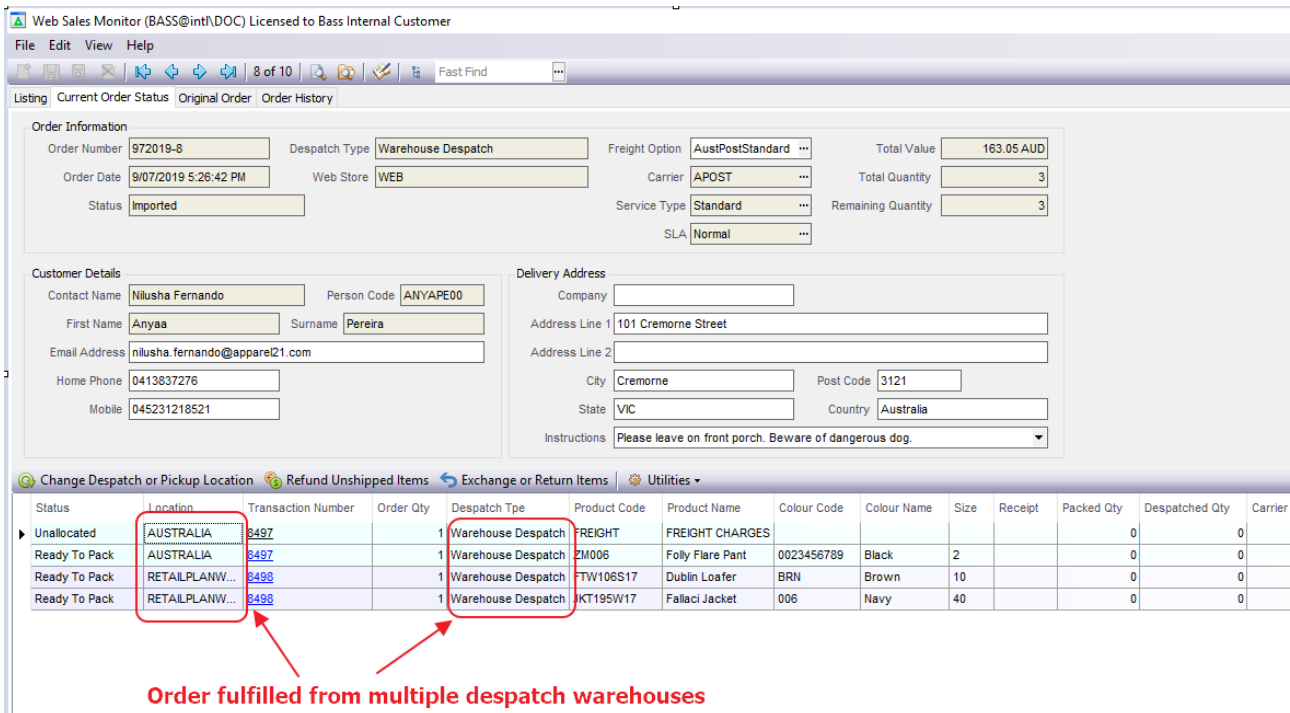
Web Sales Monitor (BASS@intl\DOC) Licensed to Bass Internal Customer

File Edit View Help

8 of 10 Fast Find

Listing | Current Order Status | Original Order | Order History

Order Information

Order Number 972019-8
Order Date 9/07/2019 5:26:42 PM
Status Imported
Despatch Type Warehouse Despatch
Web Store WEB
Freight Option AustPostStandard
Carrier APOST
Service Type Standard
SLA Normal
Total Value 163.05 AUD
Total Quantity 3
Remaining Quantity 3

Customer Details

Contact Name Nilusha Fernando
Person Code ANYAPE00
First Name Anyaa
Surname Pereira
Email Address nilusha.fernando@apparel21.com
Home Phone 0413837276
Mobile 045231218521

Delivery Address

Company
Address Line 1 101 Cremorne Street
Address Line 2
City Cremorne
Post Code 3121
State VIC
Country Australia
Instructions Please leave on front porch. Beware of dangerous dog.

Change Despatch or Pickup Location | Refund Unshipped Items | Exchange or Return Items | Utilities

| Status | Location | Transaction Number | Order Qty | Despatch Tpe | Product Code | Product Name | Colour Code | Colour Name | Size | Receipt | Packed Qty | Despatched Qty | Carrier |
|---|---|---|---|---|---|---|---|---|---|---|---|---|---|
| Unallocated | AUSTRALIA | 8497 | 1 | Warehouse Despatch | FREIGHT | FREIGHT CHARGES | | | | | 0 | 0 | |
| Ready To Pack | AUSTRALIA | 8497 | 1 | Warehouse Despatch | ZM006 | Folly Flare Pant | 0023456789 | Black | 2 | | 0 | 0 | |
| Ready To Pack | RETAILPLANW... | 8498 | 1 | Warehouse Despatch | FTW106S17 | Dublin Loafer | BRN | Brown | 10 | | 0 | 0 | |
| Ready To Pack | RETAILPLANW... | 8498 | 1 | Warehouse Despatch | JKT195W17 | Fallaci Jacket | 006 | Navy | 40 | | 0 | 0 | |

Order fulfilled from multiple despatch warehouses